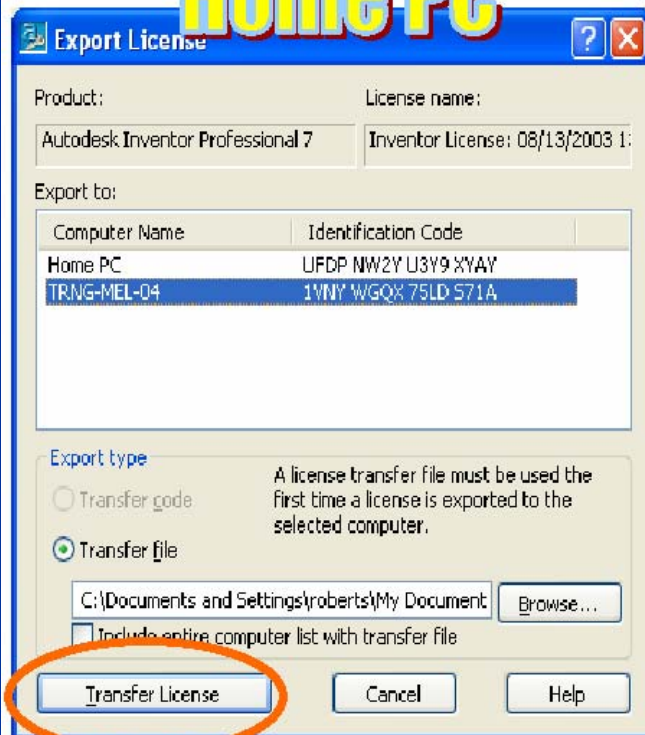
Export License

Home PC

?

Product:

Autodesk Inventor Professional 7

License name:

Inventor License: 08/13/2003 1

Export to:

| Computer Name | Identification Code |
|---|---|
| Home PC | UFDP NW2Y U3Y9 XYAY |
| TRNG-MEL-04 | 1VNY WGQX 75LD S71A |

Export type

Transfer code

Transfer file

A license transfer file must be used the first time a license is exported to the selected computer.

C:\Documents and Settings\roberts\My Document

Browse...

Include entire computer list with transfer file

Transfer License

Cancel

Help